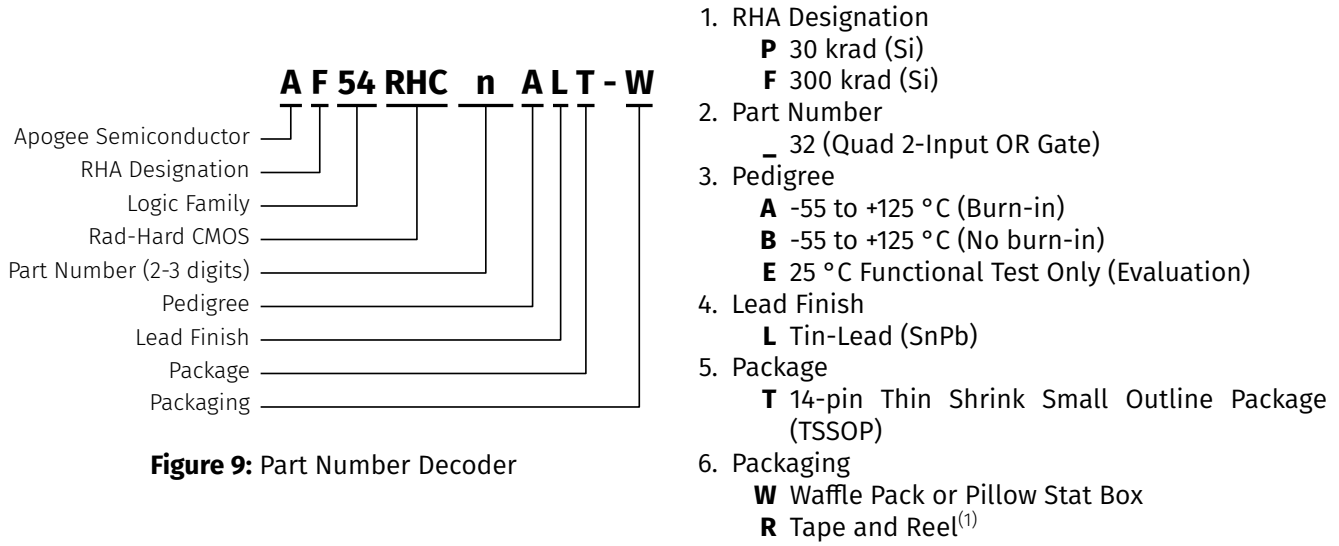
A F 54 RHC n A L T - W

Apogee Semiconductor
RHA Designation
Logic Family
Rad-Hard CMOS
Part Number (2-3 digits)
Pedigree
Lead Finish
Package
Packaging

**Figure 9:** Part Number Decoder

1. RHA Designation
**P** 30 krad (Si)
**F** 300 krad (Si)
2. Part Number
**_** 32 (Quad 2-Input OR Gate)
3. Pedigree
**A** -55 to +125 °C (Burn-in)
**B** -55 to +125 °C (No burn-in)
**E** 25 °C Functional Test Only (Evaluation)
4. Lead Finish
**L** Tin-Lead (SnPb)
5. Package
**T** 14-pin Thin Shrink Small Outline Package (TSSOP)
6. Packaging
**W** Waffle Pack or Pillow Stat Box
**R** Tape and Reel$^{(1)}$